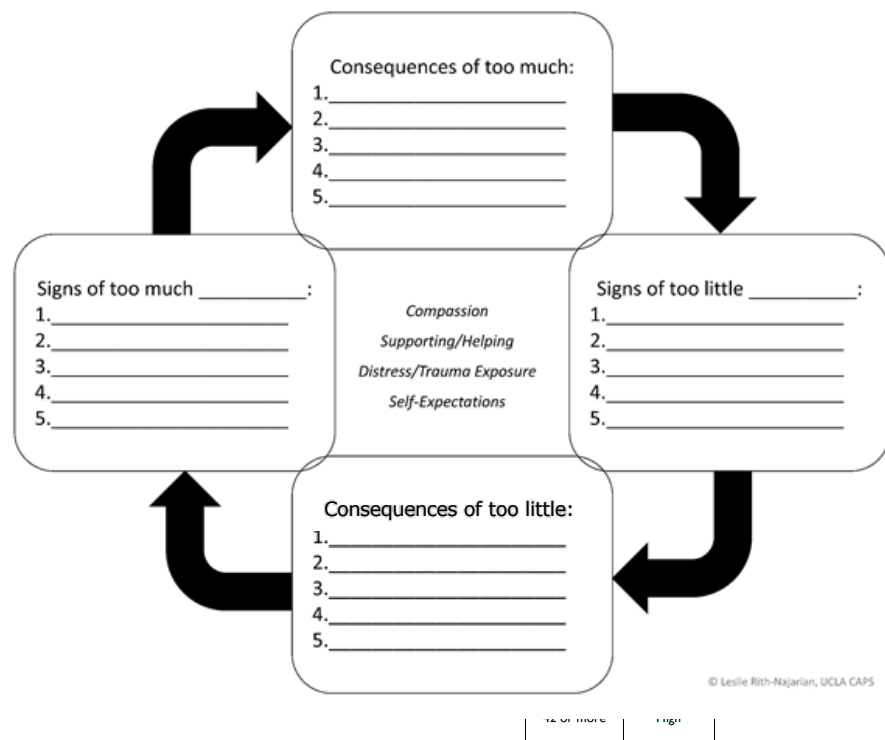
Consequences of too much:
1.________________________
2.________________________
3.________________________
4.________________________
5.________________________

Signs of too much __________:
1.________________________
2.________________________
3.________________________
4.________________________
5.________________________

Compassion
Supporting/Helping
Distress/Trauma Exposure
Self-Expectations

Signs of too little __________:
1.________________________
2.________________________
3.________________________
4.________________________
5.________________________

Consequences of too little:
1.________________________
2.________________________
3.________________________
4.________________________
5.________________________

© Leslie Rith-Najarian, UCLA CAPS

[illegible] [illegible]